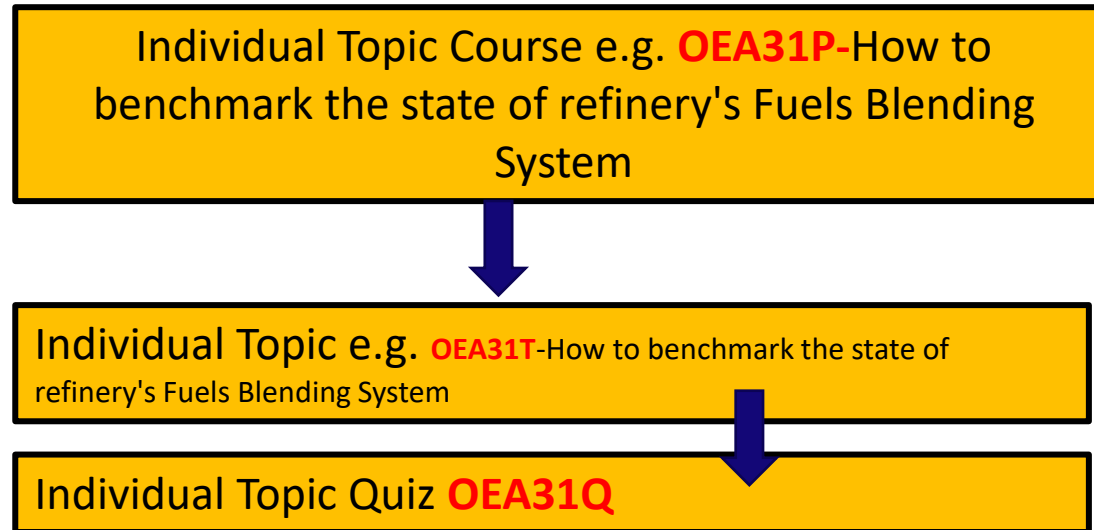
Individual Topic Course e.g. OEA31P-How to benchmark the state of refinery's Fuels Blending System

Individual Topic e.g. OEA31T-How to benchmark the state of refinery's Fuels Blending System

Individual Topic Quiz OEA31Q